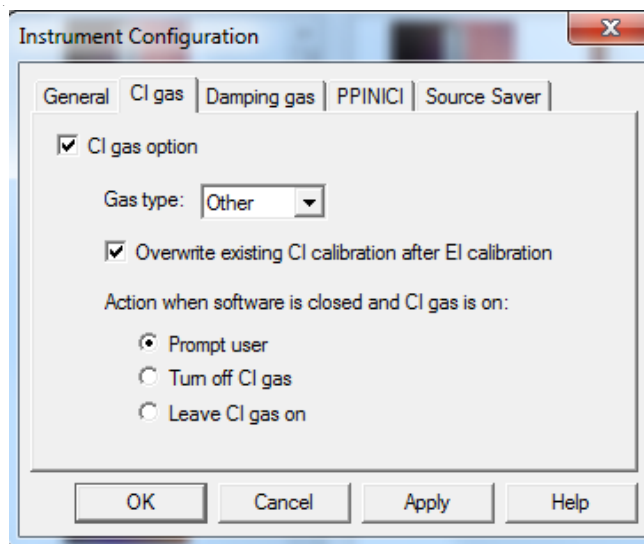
Instrument Configuration

X

General | CI gas | Damping gas | PPINICI | Source Saver

☑ CI gas option

Gas type: Other

☑ Overwrite existing CI calibration after EI calibration

Action when software is closed and CI gas is on:

◉ Prompt user
○ Turn off CI gas
○ Leave CI gas on

OK | Cancel | Apply | Help